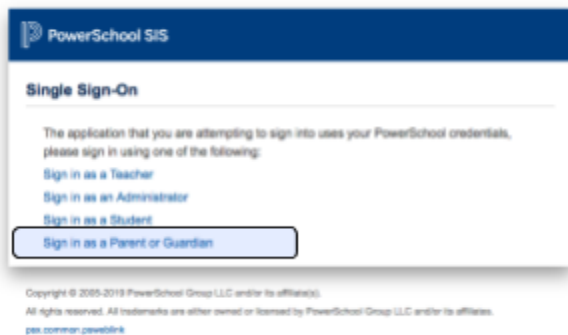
PowerSchool SIS

Single Sign-On

The application that you are attempting to sign into uses your PowerSchool credentials, please sign in using one of the following:

Sign in as a Teacher

Sign in as an Administrator

Sign in as a Student

Sign in as a Parent or Guardian

Copyright © 2005-2019 PowerSchool Group LLC and/or its affiliate(s).

All rights reserved. All trademarks are either owned or licensed by PowerSchool Group LLC and/or its affiliates.

psx.common.psweblink